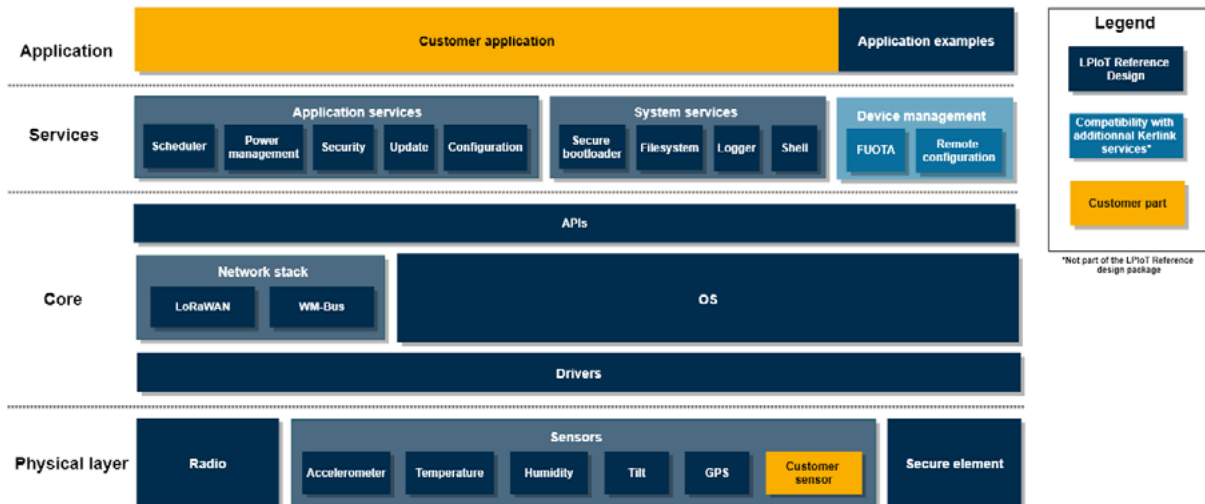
Application

Customer application

Application examples

Legend

LPIoT Reference Design

Compatibility with additionnal Kerlink services*

Customer part

*Not part of the LPIoT Reference design package

Services

Application services

Scheduler

Power management

Security

Update

Configuration

System services

Secure bootloader

Filesystem

Logger

Shell

Device management

FUOTA

Remote configuration

Core

APIs

Network stack

LoRaWAN

WM-Bus

OS

Drivers

Physical layer

Radio

Sensors

Accelerometer

Temperature

Humidity

Tilt

GPS

Customer sensor

Secure element